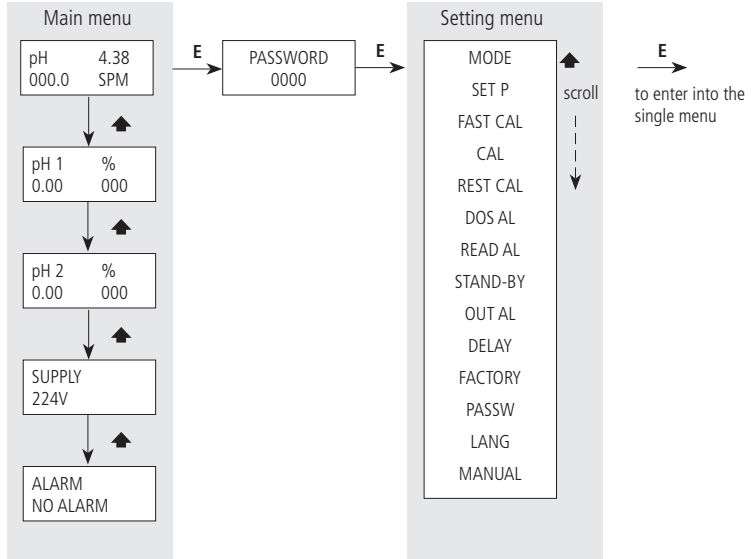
Main menu

pH 4.38
000.0 SPM

pH 1 %
0.00 000

pH 2 %
0.00 000

SUPPLY
224V

ALARM
NO ALARM

E

PASSWORD
0000

E

Setting menu

MODE
SET P
FAST CAL
CAL
REST CAL
DOS AL
READ AL
STAND-BY
OUT AL
DELAY
FACTORY
PASSW
LANG
MANUAL

scroll

E

to enter into the single menu